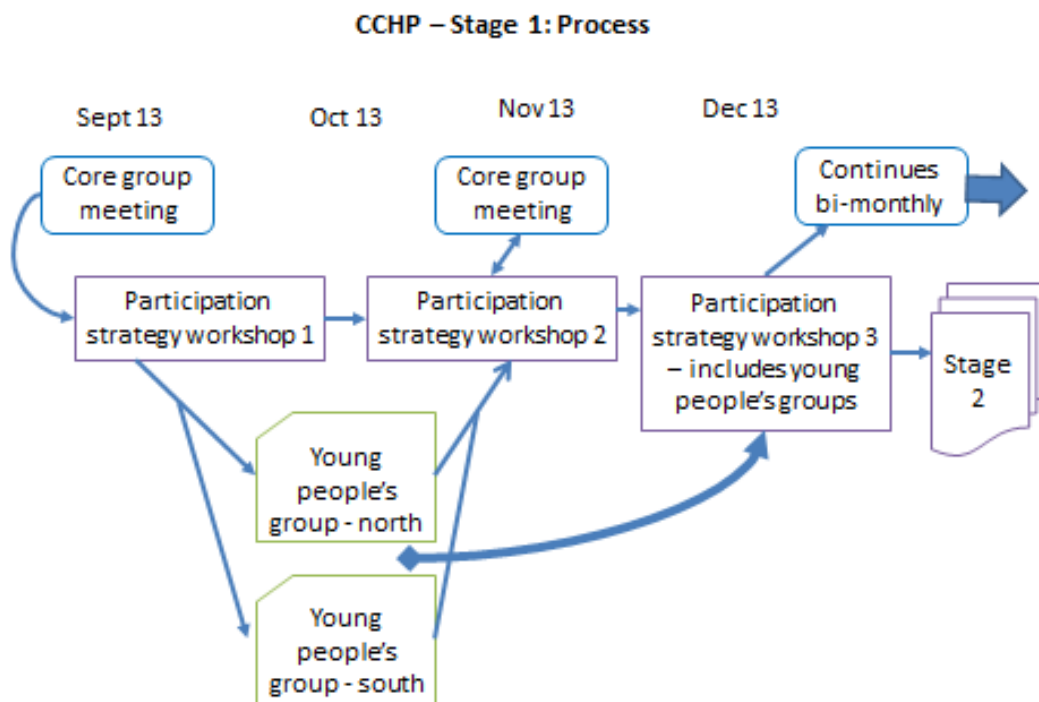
CCHP – Stage 1: Process

Sept 13

Oct 13

Nov 13

Dec 13

Core group meeting

Core group meeting

Continues bi-monthly

Participation strategy workshop 1

Participation strategy workshop 2

Participation strategy workshop 3 – includes young people's groups

Stage 2

Young people's group - north

Young people's group - south